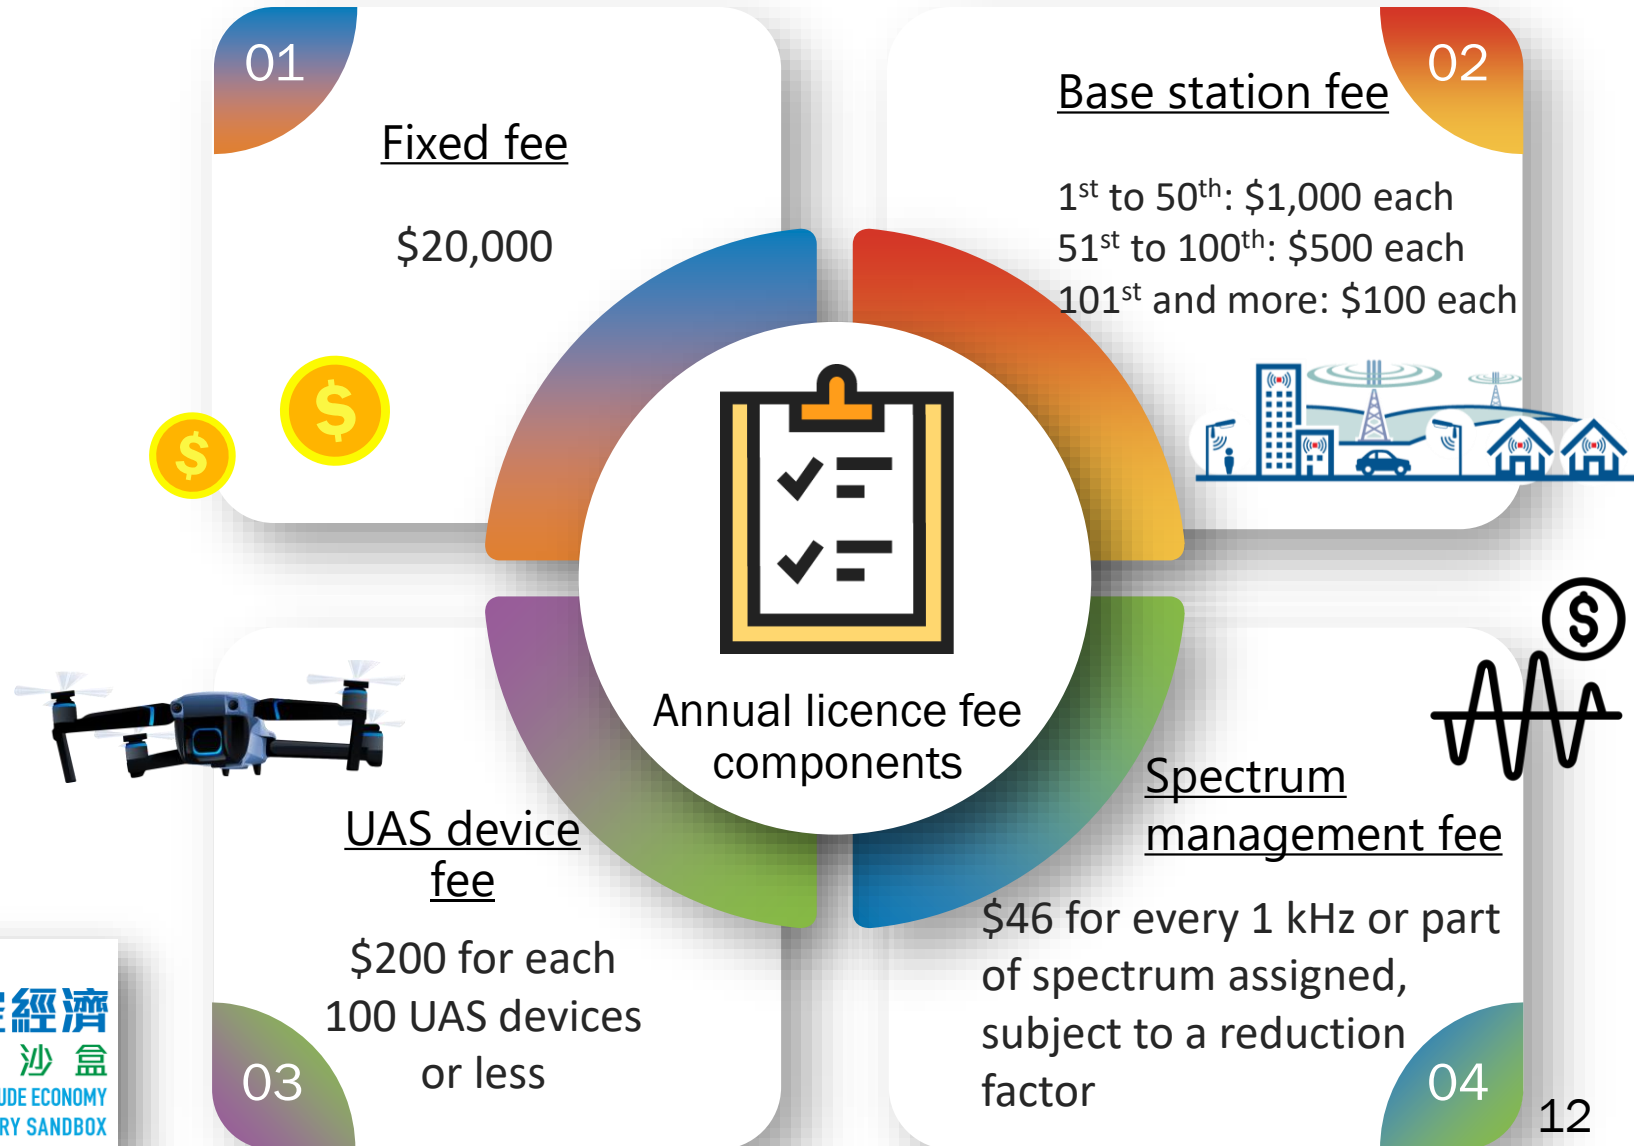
01

Fixed fee

$20,000

02

Base station fee

1$^{st}$ to 50$^{th}$: $1,000 each
51$^{st}$ to 100$^{th}$: $500 each
101$^{st}$ and more: $100 each

Annual licence fee components

03

UAS device fee

$200 for each 100 UAS devices or less

04

Spectrum management fee

$46 for every 1 kHz or part of spectrum assigned, subject to a reduction factor

經濟
沙 盒
UDE ECONOMY
RY SANDBOX

12